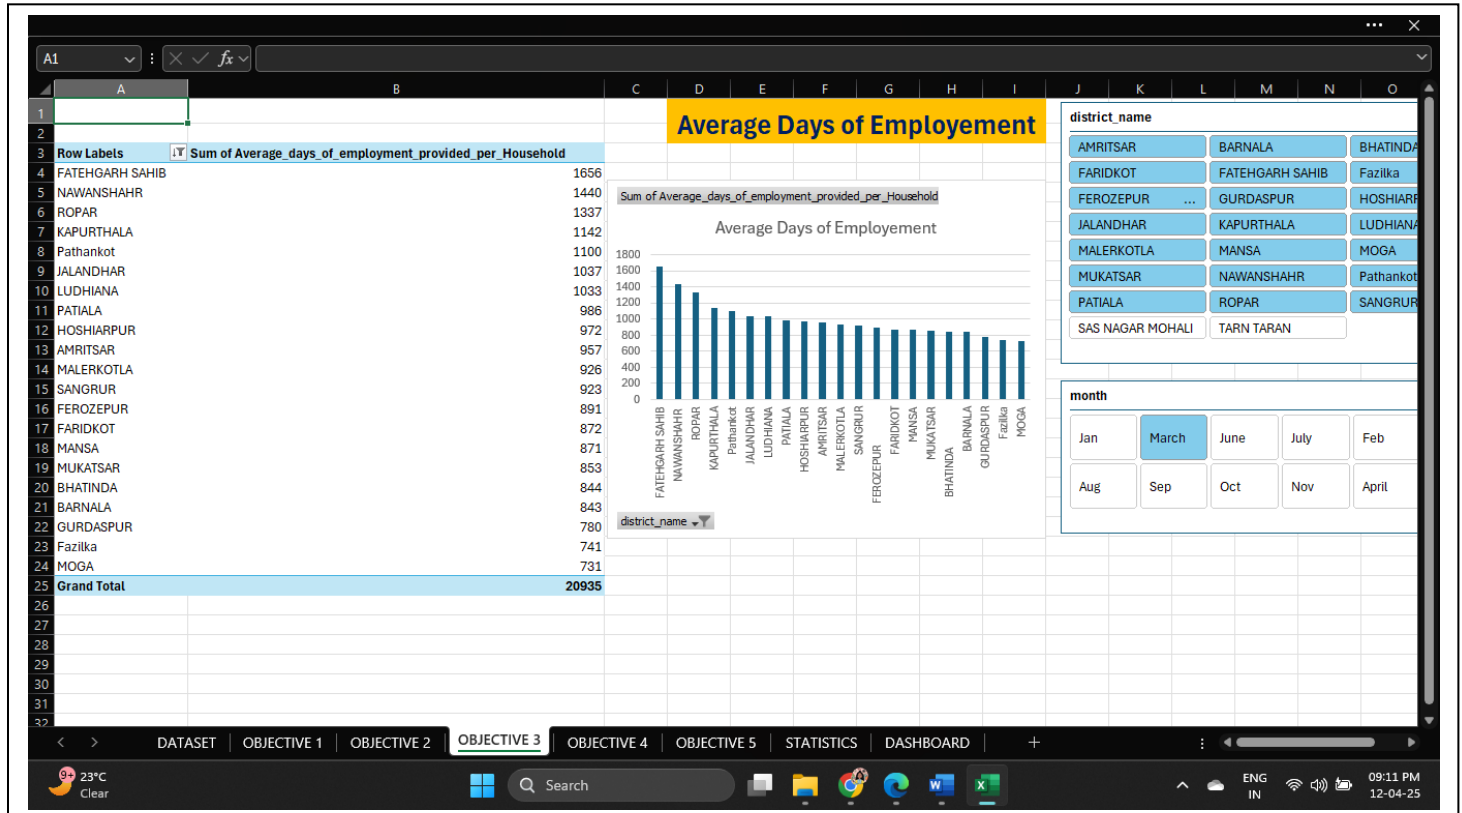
A1

| | A | B |
|---|---|---|
| 1 | | |
| 2 | | |
| 3 | Row Labels | Sum of Average_days_of_employment_provided_per_Household |
| 4 | FATEHGARH SAHIB | 1656 |
| 5 | NAWANSHAHR | 1440 |
| 6 | ROPAR | 1337 |
| 7 | KAPURTHALA | 1142 |
| 8 | Pathankot | 1100 |
| 9 | JALANDHAR | 1037 |
| 10 | LUDHIANA | 1033 |
| 11 | PATIALA | 986 |
| 12 | HOSHIARPUR | 972 |
| 13 | AMRITSAR | 957 |
| 14 | MALERKOTLA | 926 |
| 15 | SANGRUR | 923 |
| 16 | FEROZEPUR | 891 |
| 17 | FARIDKOT | 872 |
| 18 | MANSA | 871 |
| 19 | MUKATSAR | 853 |
| 20 | BHATINDA | 844 |
| 21 | BARNALA | 843 |
| 22 | GURDASPUR | 780 |
| 23 | Fazilka | 741 |
| 24 | MOGA | 731 |
| 25 | Grand Total | 20935 |

Average Days of Employement

Sum of Average_days_of_employment_provided_per_Household

Average Days of Employement

1800 1600 1400 1200 1000 800 600 400 200 0

FATEHGARH SAHIB NAWANSHAHR ROPAR KAPURTHALA Pathankot JALANDHAR LUDHIANA PATIALA HOSHIARPUR AMRITSAR MALERKOTLA SANGRUR FEROZEPUR FARIDKOT MANSA MUKATSAR BHATINDA BARNALA GURDASPUR Fazilka MOGA

district_name

district_name
AMRITSAR BARNALA BHATINDA
FARIDKOT FATEHGARH SAHIB Fazilka
FEROZEPUR ... GURDASPUR HOSHIARP
JALANDHAR KAPURTHALA LUDHIANA
MALERKOTLA MANSA MOGA
MUKATSAR NAWANSHAHR Pathankot
PATIALA ROPAR SANGRUR
SAS NAGAR MOHALI TARN TARAN

month
Jan March June July Feb
Aug Sep Oct Nov April

DATASET OBJECTIVE 1 OBJECTIVE 2 OBJECTIVE 3 OBJECTIVE 4 OBJECTIVE 5 STATISTICS DASHBOARD +

9+ 23°C Clear Search ENG IN 09:11 PM 12-04-25